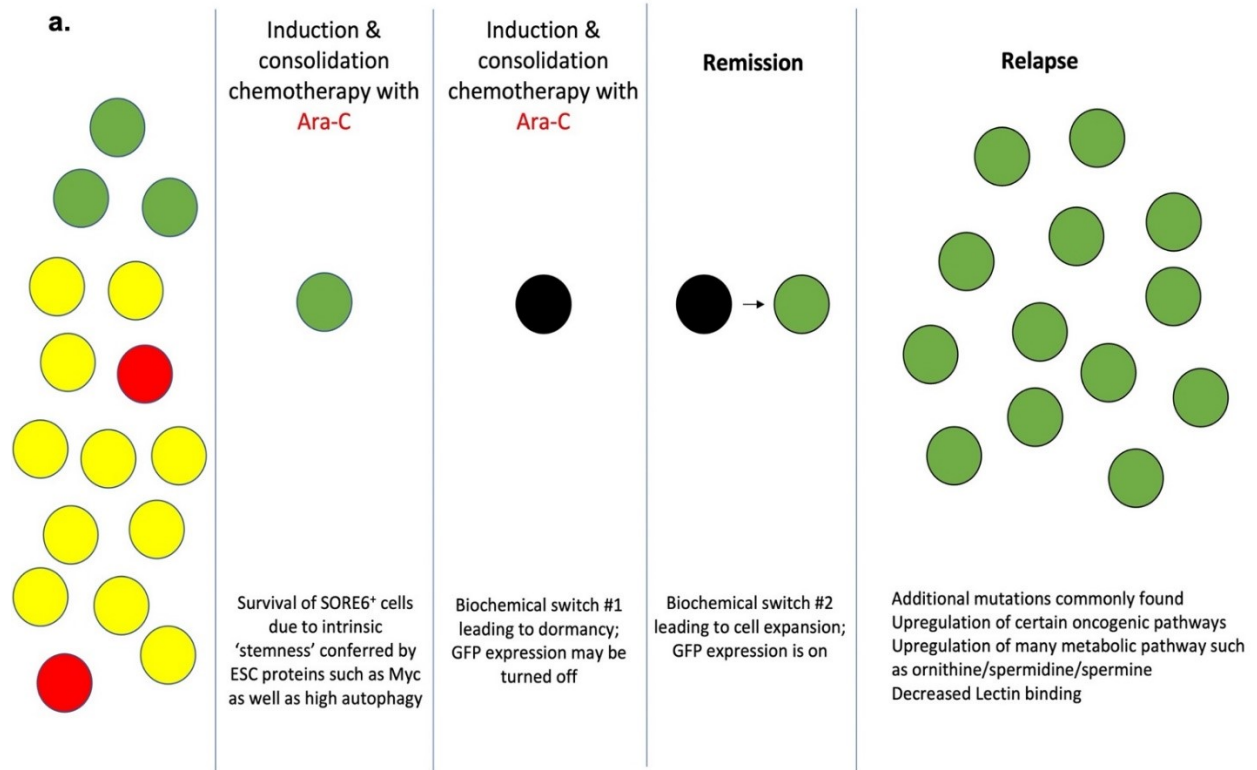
a.

Induction & consolidation chemotherapy with Ara-C

Survival of SORE6$^{+}$ cells due to intrinsic 'stemness' conferred by ESC proteins such as Myc as well as high autophagy

Induction & consolidation chemotherapy with Ara-C

Biochemical switch #1 leading to dormancy; GFP expression may be turned off

Remission

Biochemical switch #2 leading to cell expansion; GFP expression is on

Relapse

Additional mutations commonly found
Upregulation of certain oncogenic pathways
Upregulation of many metabolic pathway such as ornithine/spermidine/spermine
Decreased Lectin binding